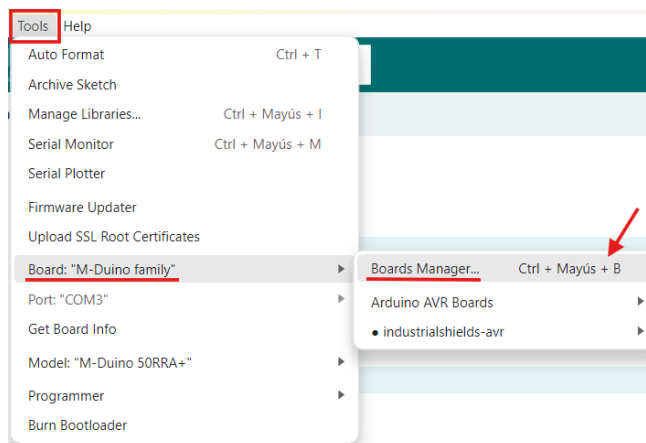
Tools Help

Auto Format Ctrl + T
Archive Sketch
Manage Libraries... Ctrl + Mayús + I
Serial Monitor Ctrl + Mayús + M
Serial Plotter
Firmware Updater
Upload SSL Root Certificates
Board: "M-Duino family"
Port: "COM3"
Get Board Info
Model: "M-Duino 50RRA+"
Programmer
Burn Bootloader

Boards Manager... Ctrl + Mayús + B
Arduino AVR Boards
● industrialshields-avr